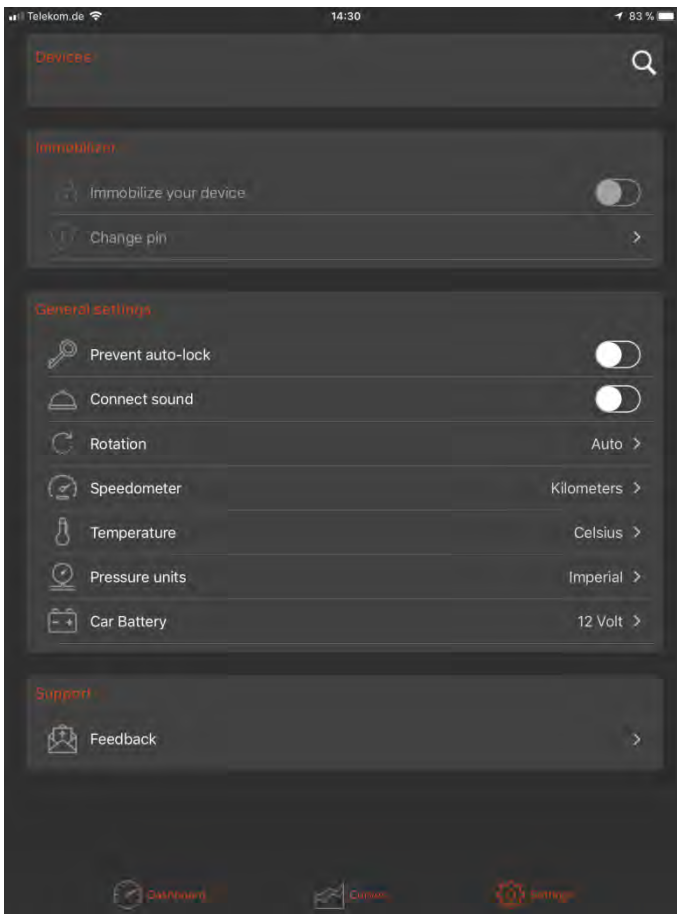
Telekom.de 14:30 83 %

Devices

Immobilizer

Immobilize your device

Change pin

General settings

Prevent auto-lock

Connect sound

Rotation Auto

Speedometer Kilometers

Temperature Celsius

Pressure units Imperial

Car Battery 12 Volt

Support

Feedback

Dashboard Curves Settings